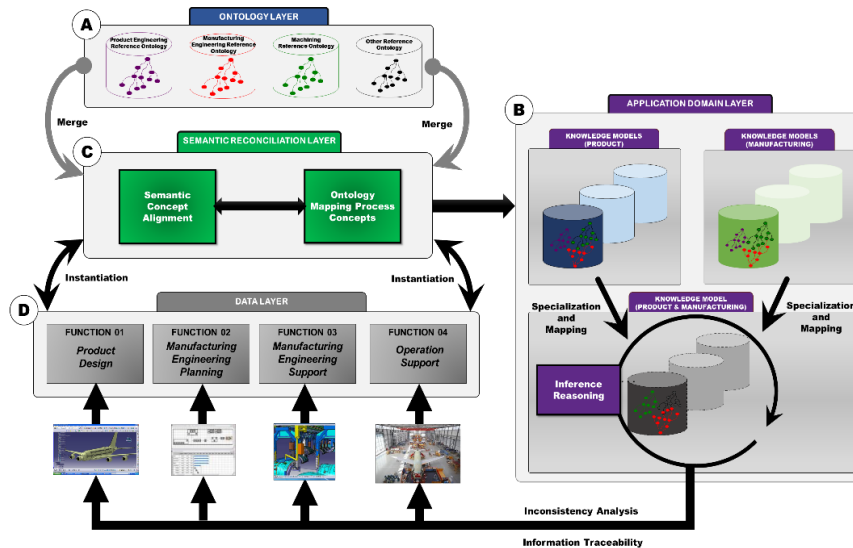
A

ONTOLOGY LAYER

Product Engineering Reference Ontology

Manufacturing Engineering Reference Ontology

Machining Reference Ontology

Other Reference Ontology

Merge

Merge

C

SEMANTIC RECONCILIATION LAYER

Semantic Concept Alignment

Ontology Mapping Process Concepts

B

APPLICATION DOMAIN LAYER

KNOWLEDGE MODELS (PRODUCT)

KNOWLEDGE MODELS (MANUFACTURING)

Instantiation

Instantiation

D

DATA LAYER

FUNCTION 01
Product Design

FUNCTION 02
Manufacturing Engineering Planning

FUNCTION 03
Manufacturing Engineering Support

FUNCTION 04
Operation Support

Specialization and Mapping

KNOWLEDGE MODEL (PRODUCT & MANUFACTURING)

Specialization and Mapping

Inference Reasoning

Inconsistency Analysis

Information Traceability